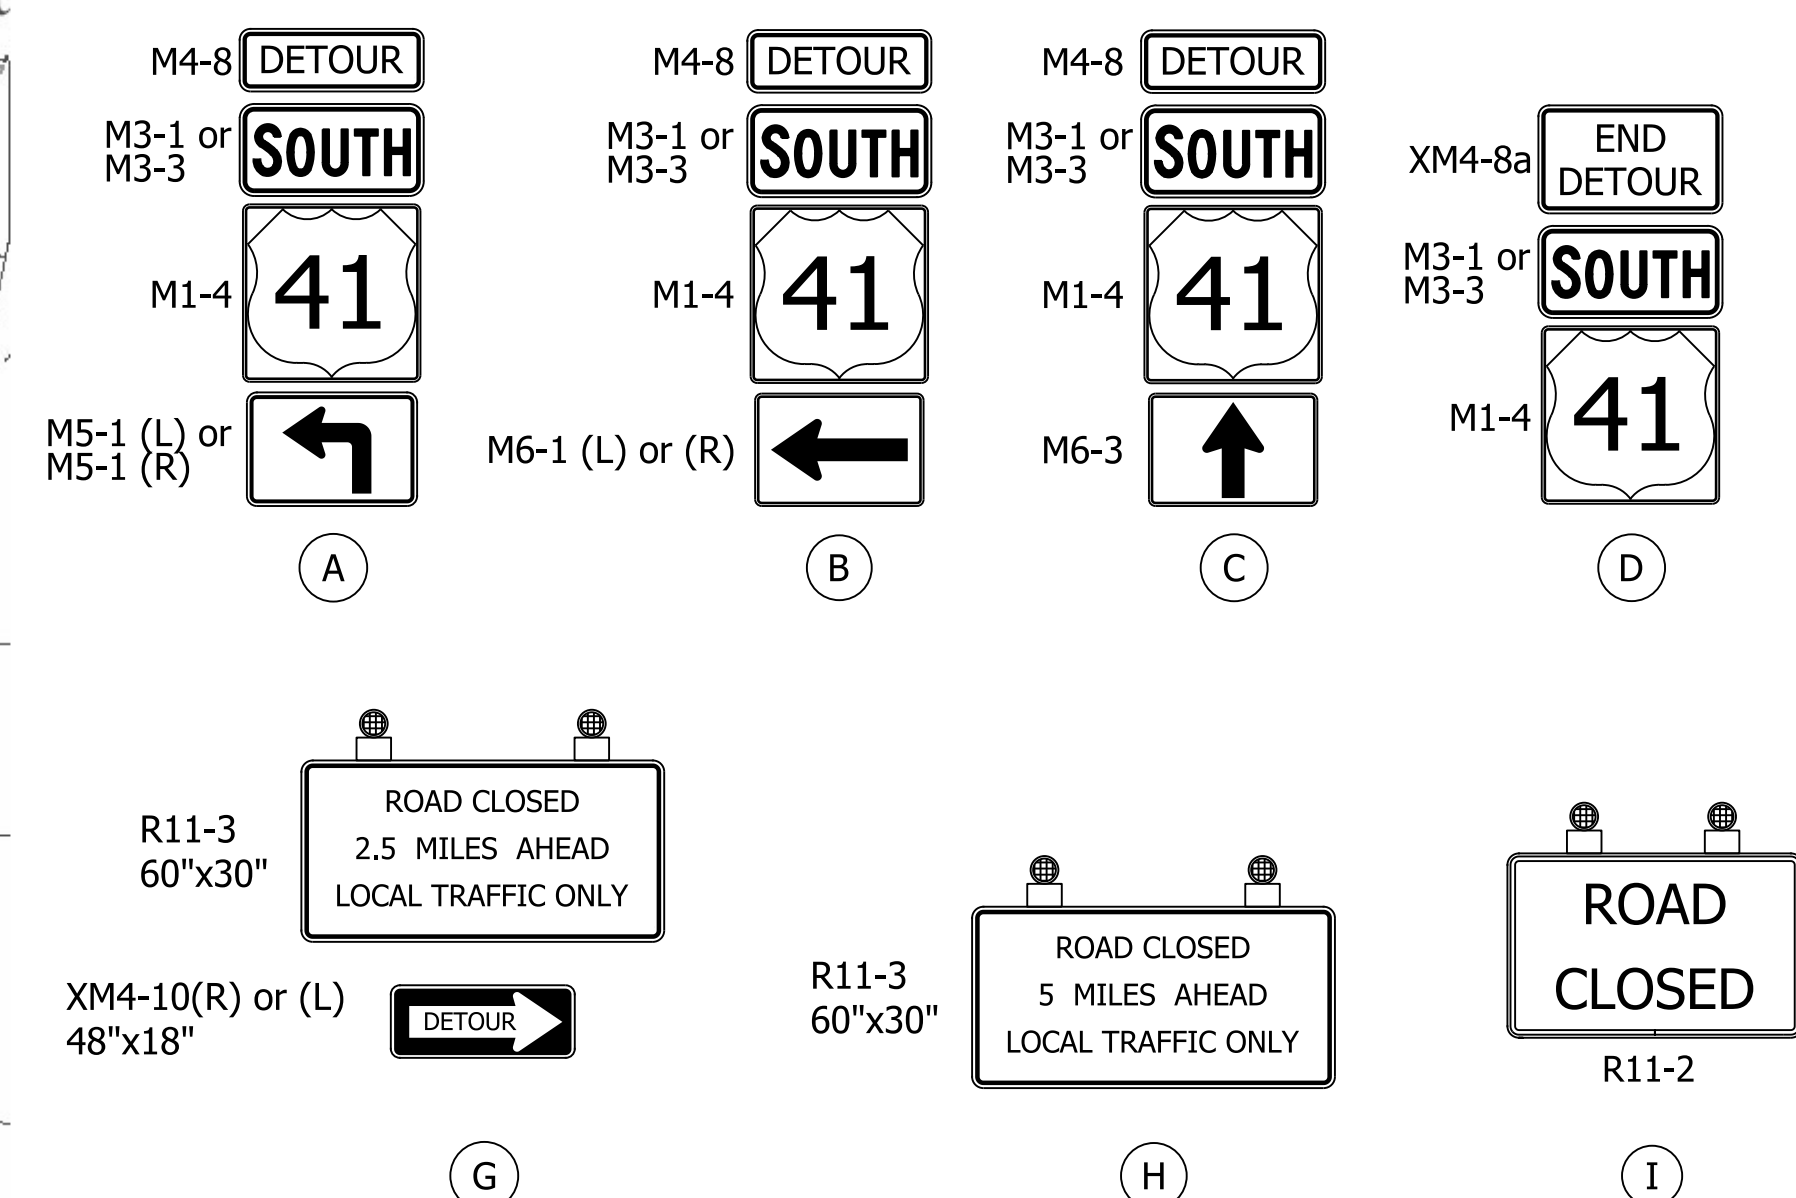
M4-8 DETOUR
M3-1 or M3-3 SOUTH
M1-4 41
M5-1 (L) or M5-1 (R)
A

M4-8 DETOUR
M3-1 or M3-3 SOUTH
M1-4 41
M6-1 (L) or (R)
B

M4-8 DETOUR
M3-1 or M3-3 SOUTH
M1-4 41
M6-3
C

XM4-8a END DETOUR
M3-1 or M3-3 SOUTH
M1-4 41
D

R11-3
60"x30"
ROAD CLOSED
2.5 MILES AHEAD
LOCAL TRAFFIC ONLY

XM4-10(R) or (L)
48"x18"
DETOUR
G

R11-3
60"x30"
ROAD CLOSED
5 MILES AHEAD
LOCAL TRAFFIC ONLY
H

ROAD
CLOSED
R11-2
I